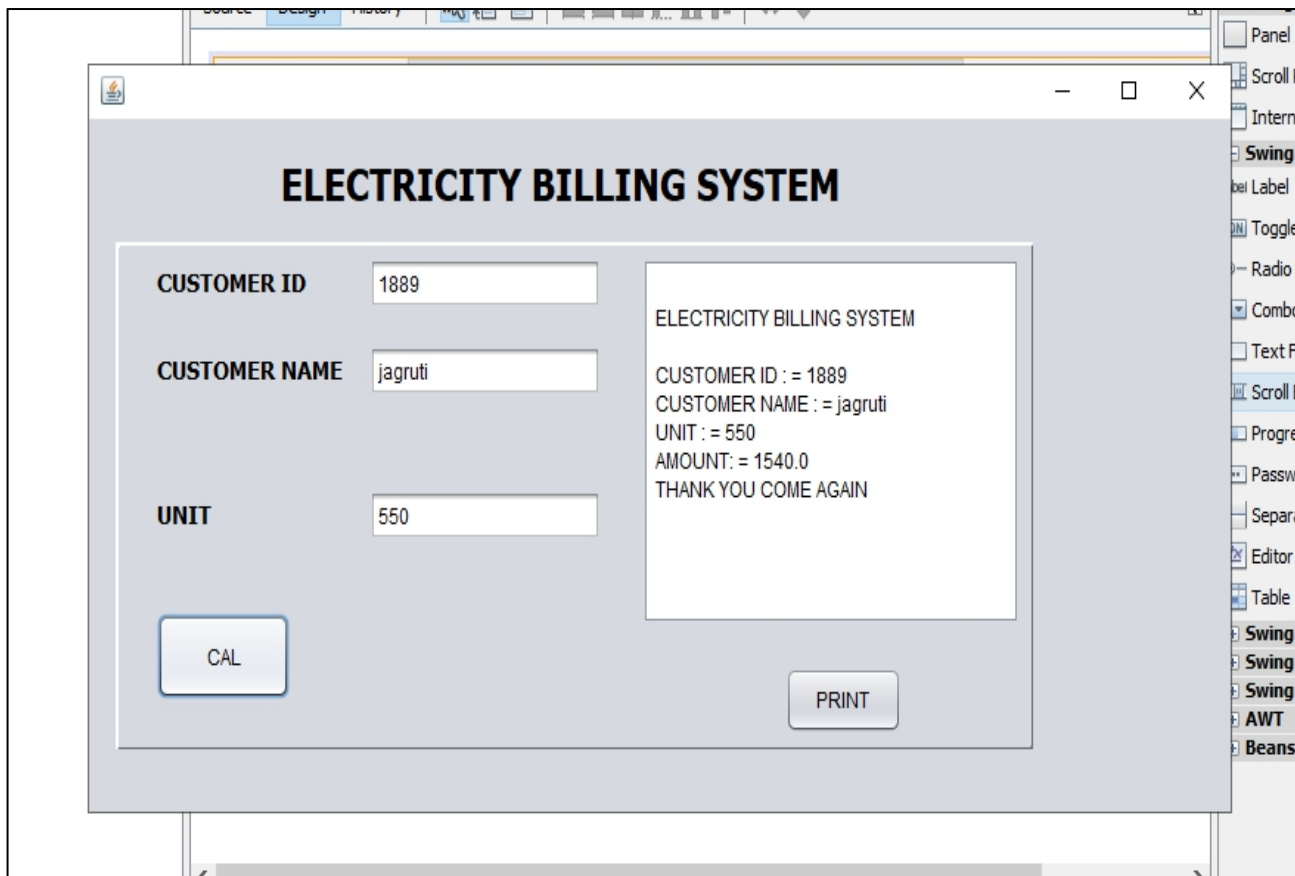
Source Design History

Panel
Scroll
Intern
Swing
Label
Toggle
Radio
Combo
Text F
Scroll
Progre
Passw
Separa
Editor
Table
Swing
Swing
Swing
AWT
Beans

ELECTRICITY BILLING SYSTEM

CUSTOMER ID 1889

CUSTOMER NAME jagruti

UNIT 550

CAL

ELECTRICITY BILLING SYSTEM

CUSTOMER ID : = 1889
CUSTOMER NAME : = jagruti
UNIT : = 550
AMOUNT: = 1540.0
THANK YOU COME AGAIN

PRINT